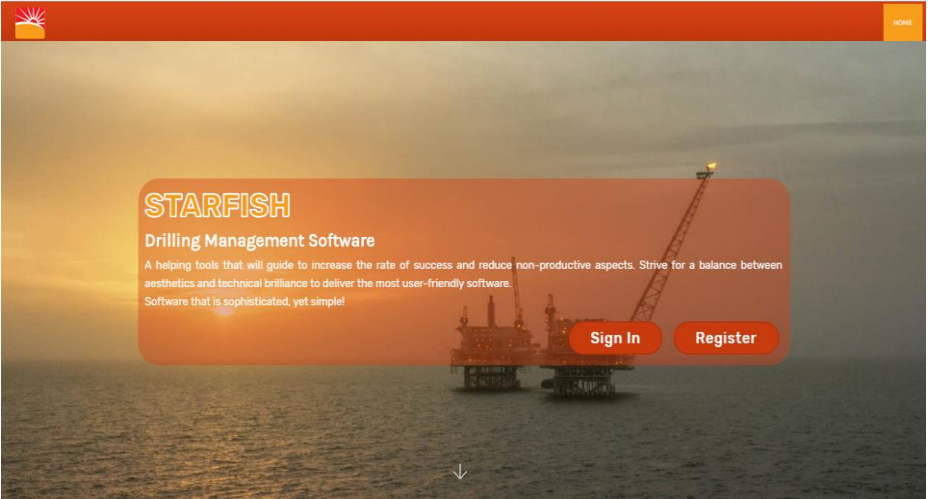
HOME

STARFISH

Drilling Management Software

A helping tools that will guide to increase the rate of success and reduce non-productive aspects. Strive for a balance between aesthetics and technical brilliance to deliver the most user-friendly software.
Software that is sophisticated, yet simple!

Sign In

Register